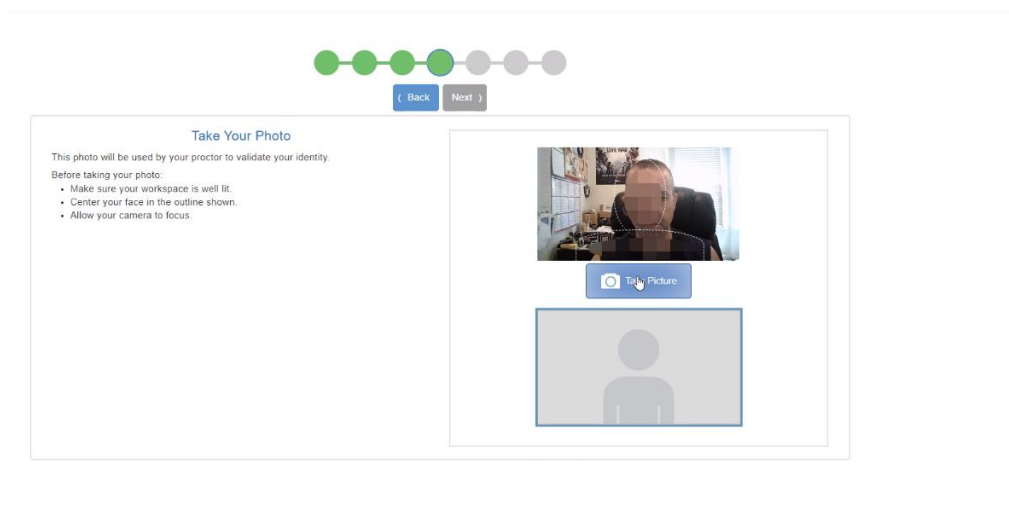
‹ Back Next ›

Take Your Photo

This photo will be used by your proctor to validate your identity.

Before taking your photo:
- Make sure your workspace is well lit.
- Center your face in the outline shown.
- Allow your camera to focus.

Take Picture